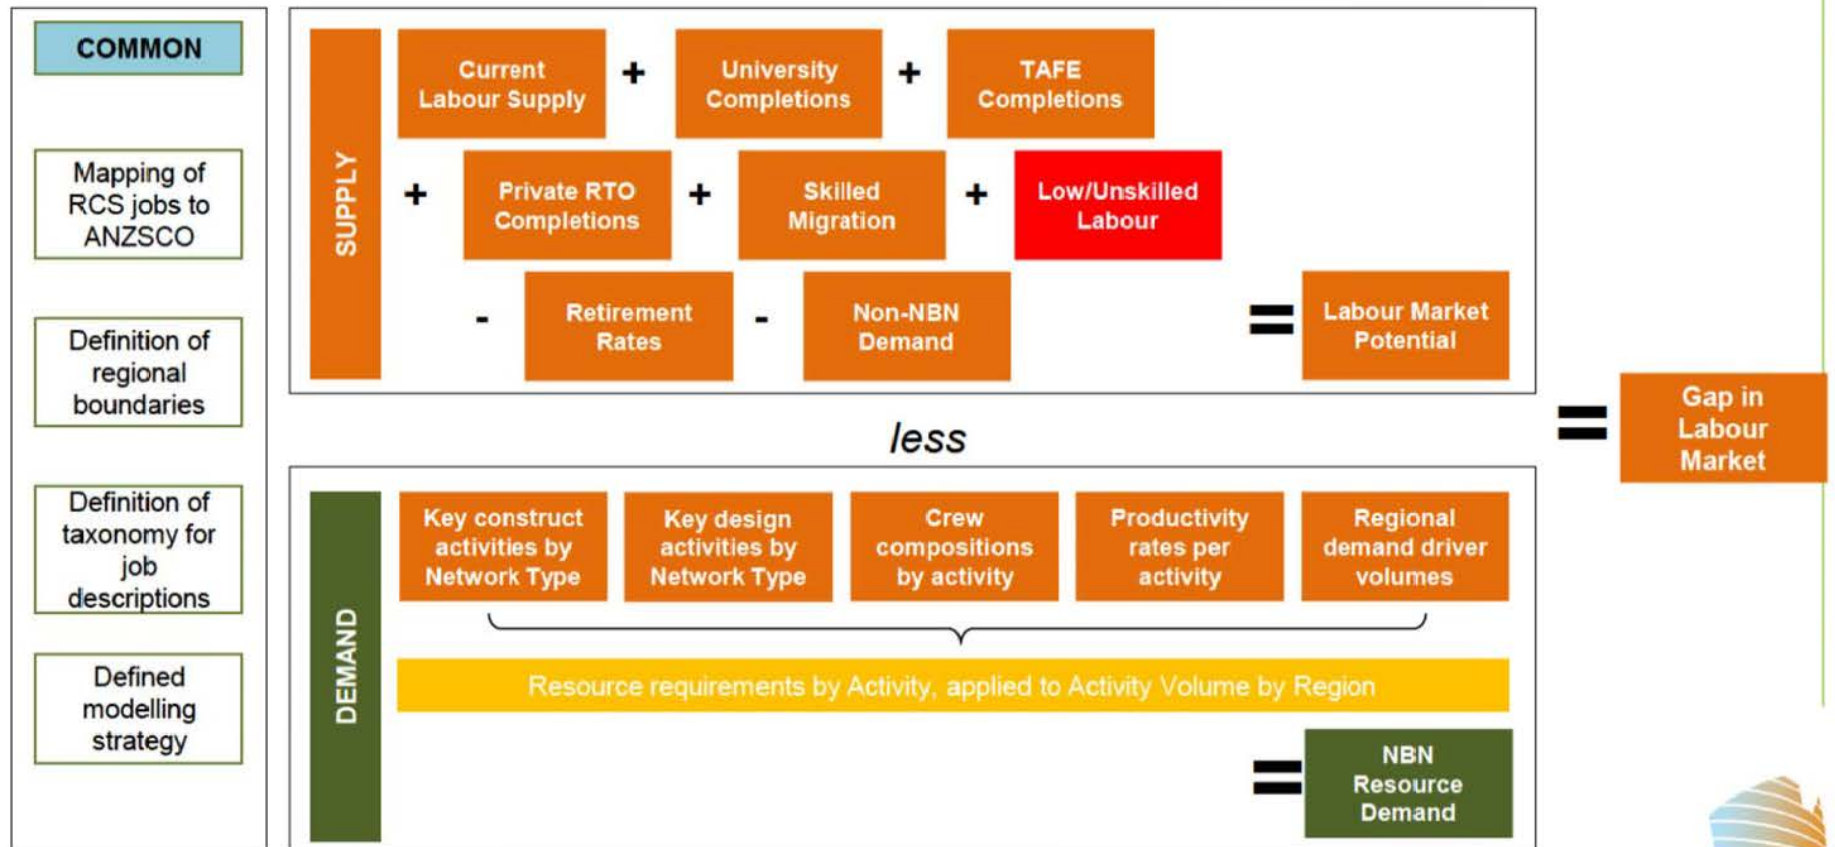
COMMON

Mapping of RCS jobs to ANZSCO

Definition of regional boundaries

Definition of taxonomy for job descriptions

Defined modelling strategy

SUPPLY

Current Labour Supply + University Completions + TAFE Completions

+ Private RTO Completions + Skilled Migration + Low/Unskilled Labour

- Retirement Rates - Non-NBN Demand = Labour Market Potential

less

= Gap in Labour Market

DEMAND

Key construct activities by Network Type

Key design activities by Network Type

Crew compositions by activity

Productivity rates per activity

Regional demand driver volumes

Resource requirements by Activity, applied to Activity Volume by Region

= NBN Resource Demand